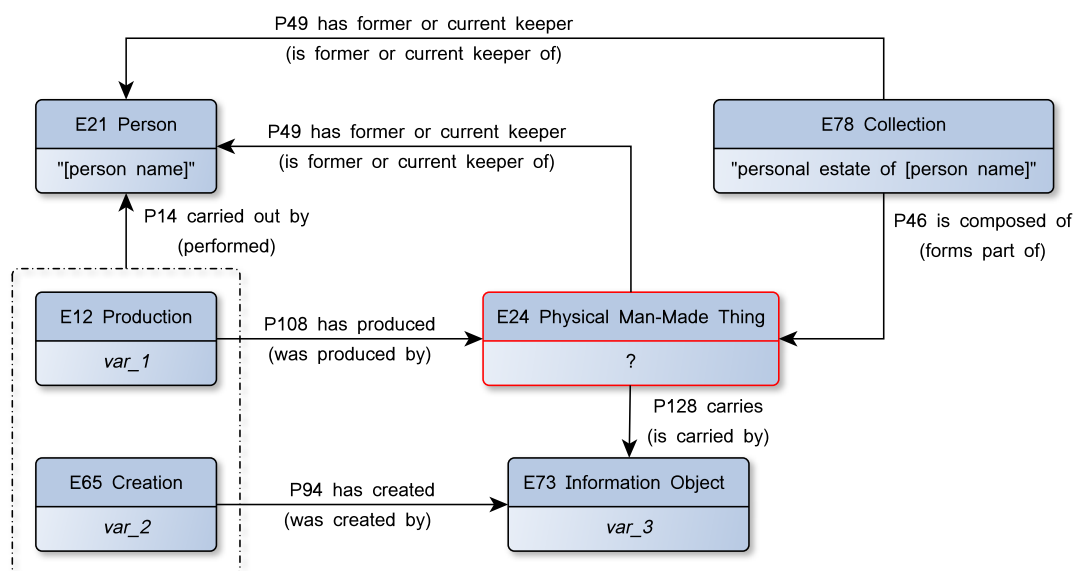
P49 has former or current keeper
(is former or current keeper of)

E21 Person
"[person name]"

P49 has former or current keeper
(is former or current keeper of)

E78 Collection
"personal estate of [person name]"

P14 carried out by
(performed)

P46 is composed of
(forms part of)

E12 Production
*var_1*

P108 has produced
(was produced by)

E24 Physical Man-Made Thing
?

P128 carries
(is carried by)

E65 Creation
*var_2*

P94 has created
(was created by)

E73 Information Object
*var_3*